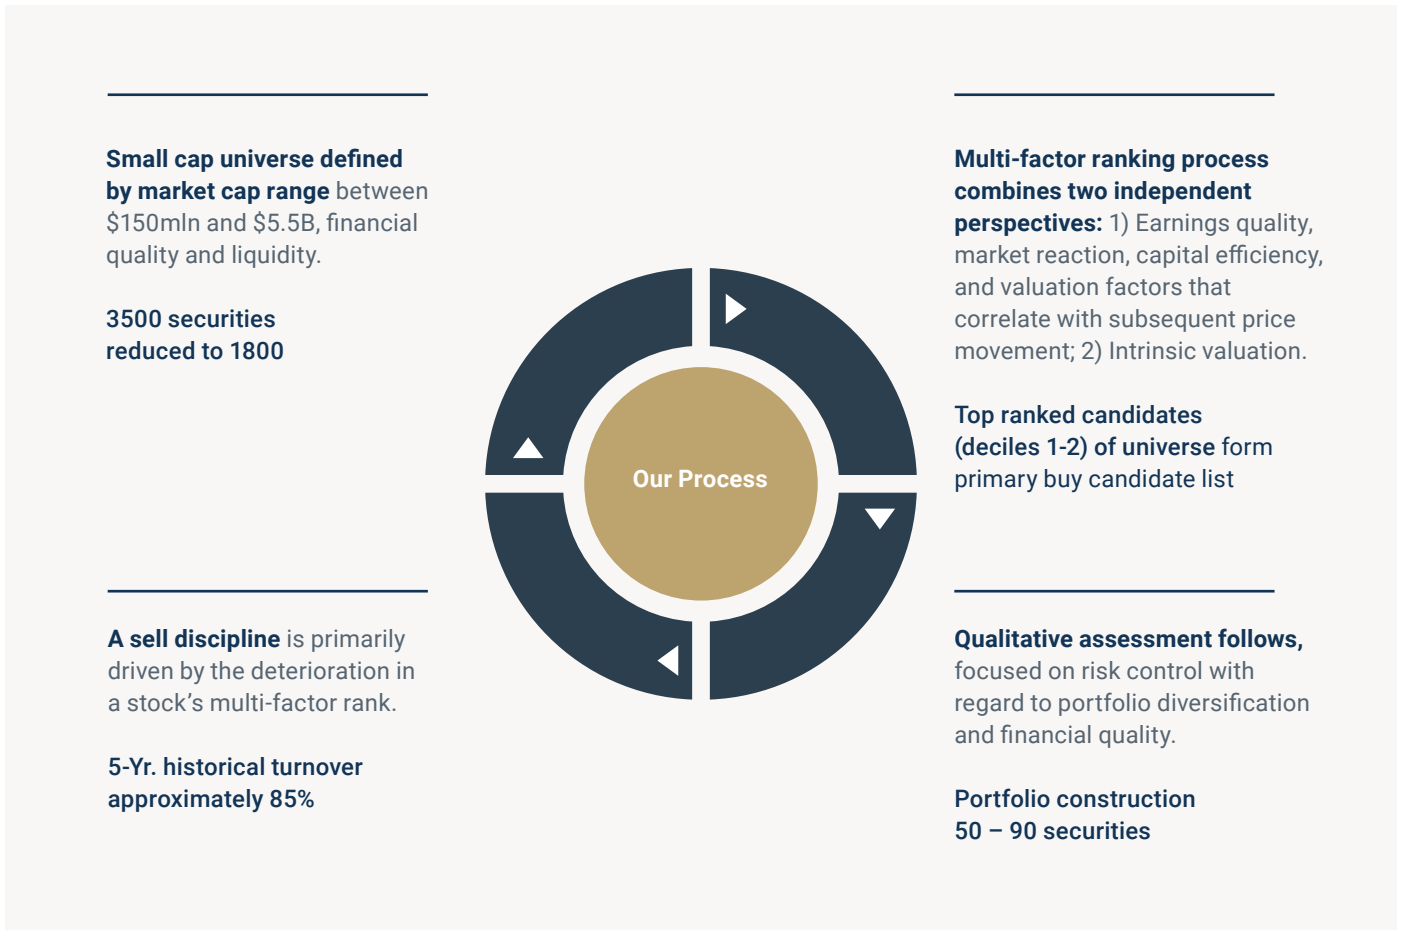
Small cap universe defined by market cap range between $150mln and $5.5B, financial quality and liquidity.

3500 securities reduced to 1800

Multi-factor ranking process combines two independent perspectives: 1) Earnings quality, market reaction, capital efficiency, and valuation factors that correlate with subsequent price movement; 2) Intrinsic valuation.

Top ranked candidates (deciles 1-2) of universe form primary buy candidate list

Our Process

A sell discipline is primarily driven by the deterioration in a stock's multi-factor rank.

5-Yr. historical turnover approximately 85%

Qualitative assessment follows, focused on risk control with regard to portfolio diversification and financial quality.

Portfolio construction 50 – 90 securities